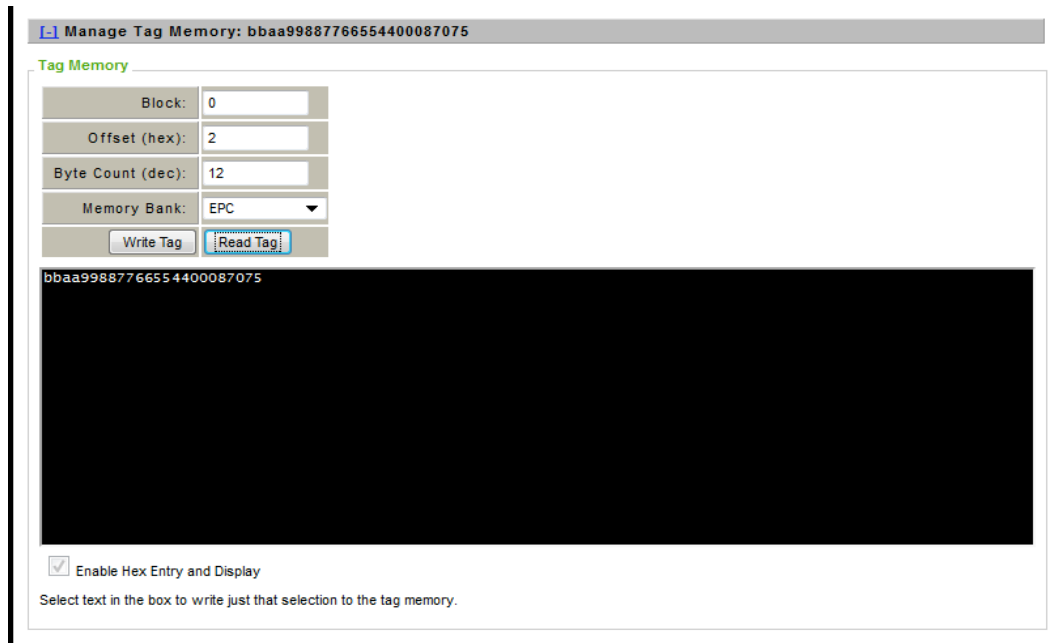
[-] Manage Tag Memory: bbaa99887766554400087075

Tag Memory

| Block: | 0 |
|---|---|
| Offset (hex): | 2 |
| Byte Count (dec): | 12 |
| Memory Bank: | EPC |

Write Tag  Read Tag

bbaa99887766554400087075

Enable Hex Entry and Display

Select text in the box to write just that selection to the tag memory.